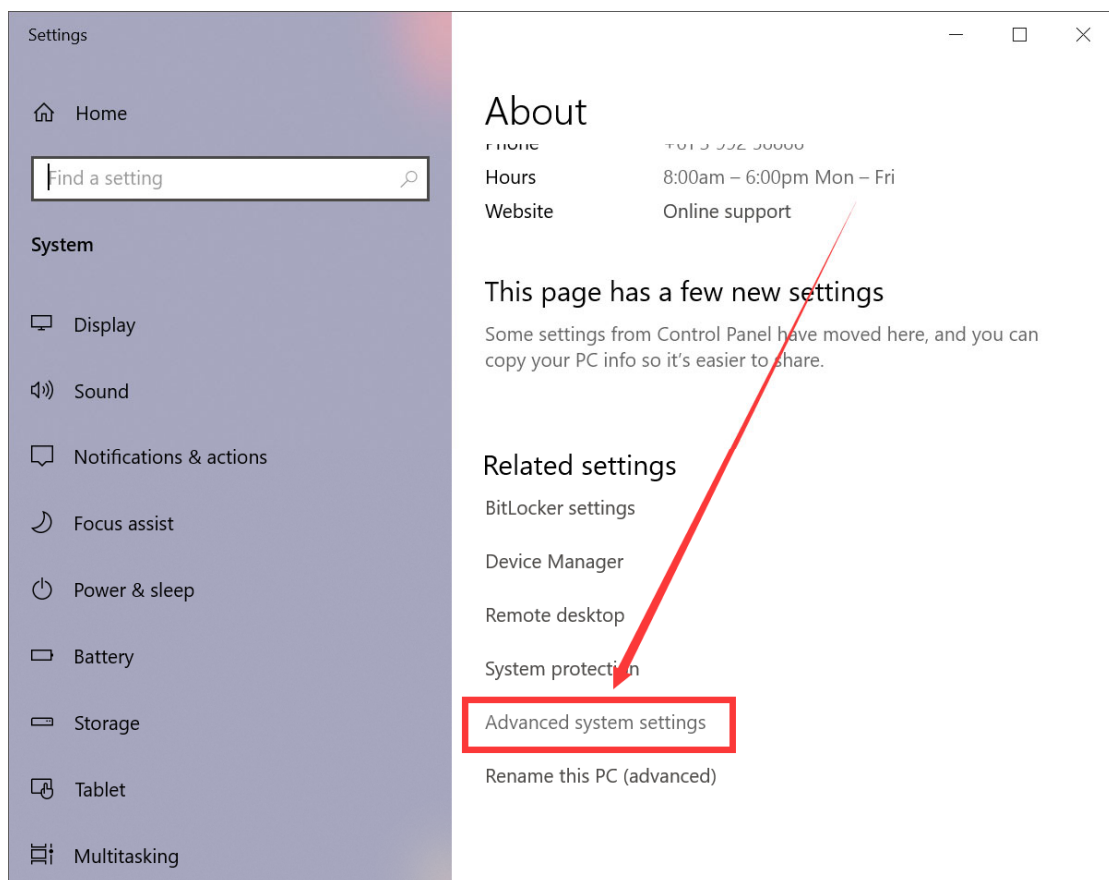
Settings

Home

Find a setting

System

Display

Sound

Notifications & actions

Focus assist

Power & sleep

Battery

Storage

Tablet

Multitasking

About

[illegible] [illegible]

Hours 8:00am – 6:00pm Mon – Fri

Website Online support

This page has a few new settings

Some settings from Control Panel have moved here, and you can copy your PC info so it's easier to share.

Related settings

BitLocker settings

Device Manager

Remote desktop

System protection

Advanced system settings

Rename this PC (advanced)